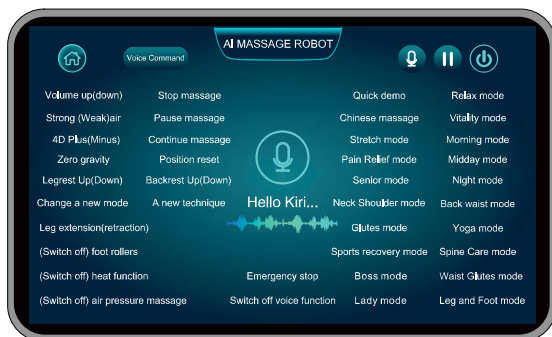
Voice Command

AI MASSAGE ROBOT

Volume up(down)
Stop massage
Quick demo
Relax mode

Strong (Weak)air
Pause massage
Chinese massage
Vitality mode

4D Plus(Minus)
Continue massage
Stretch mode
Morning mode

Zero gravity
Position reset
Pain Relief mode
Midday mode

Legrest Up(Down)
Backrest Up(Down)
Senior mode
Night mode

Change a new mode
A new technique
Hello Kiri...
Neck Shoulder mode
Back waist mode

Leg extension(retraction)
Glutes mode
Yoga mode

(Switch off) foot rollers
Sports recovery mode
Spine Care mode

(Switch off) heat function
Emergency stop
Boss mode
Waist Glutes mode

(Switch off) air pressure massage
Switch off voice function
Lady mode
Leg and Foot mode